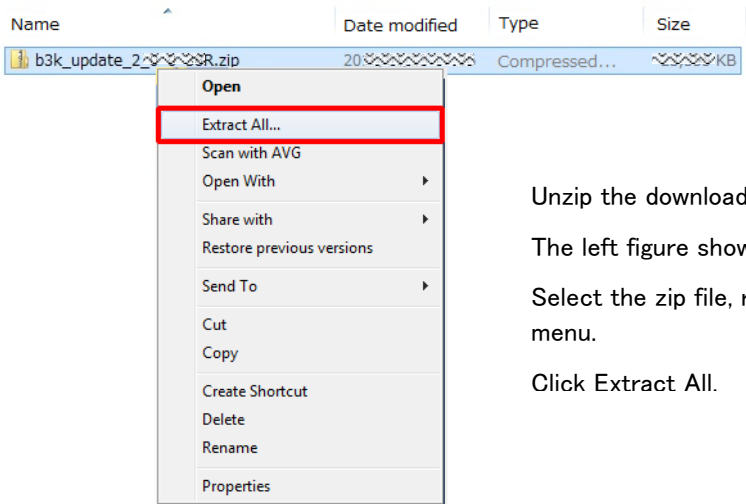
Name | Date modified | Type | Size

b3k_update_2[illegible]R.zip 20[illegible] Compressed... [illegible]KB

Open
Extract All...
Scan with AVG
Open With
Share with
Restore previous versions
Send To
Cut
Copy
Create Shortcut
Delete
Rename
Properties

Unzip the download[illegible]

The left figure show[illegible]

Select the zip file, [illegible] menu.

Click Extract All.